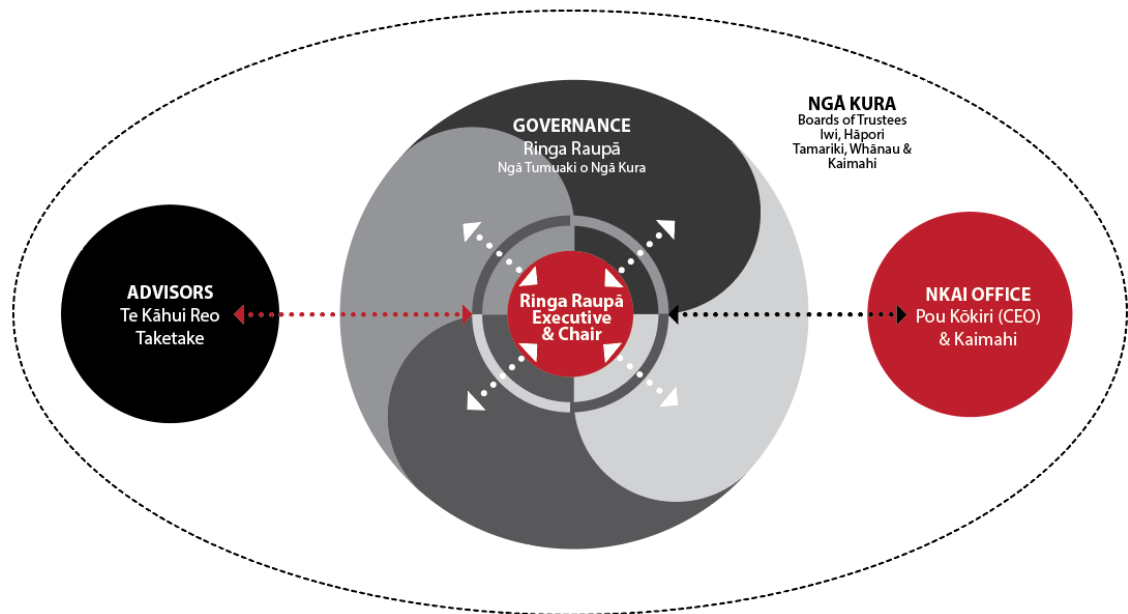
NGĀ KURA
Boards of Trustees
Iwi, Hāpori
Tamariki, Whānau &
Kaimahi

GOVERNANCE
Ringa Raupā
Ngā Tumuaki o Ngā Kura

ADVISORS
Te Kāhui Reo
Taketake

Ringa Raupā
Executive
& Chair

NKAI OFFICE
Pou Kōkiri (CEO)
& Kaimahi